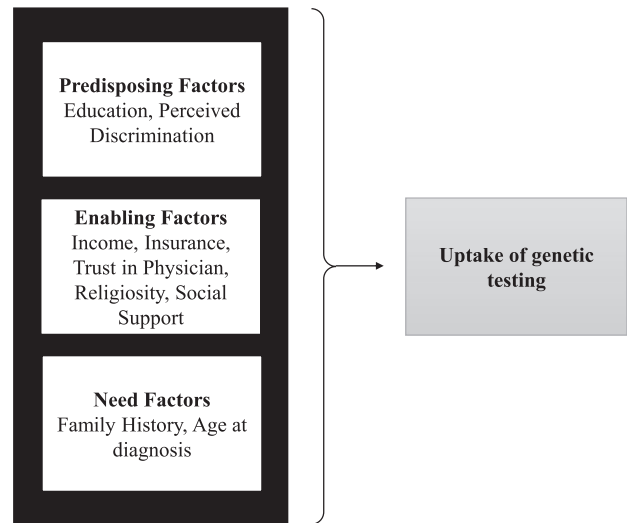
Predisposing Factors
Education, Perceived Discrimination

Enabling Factors
Income, Insurance, Trust in Physician, Religiosity, Social Support

Need Factors
Family History, Age at diagnosis

Uptake of genetic testing